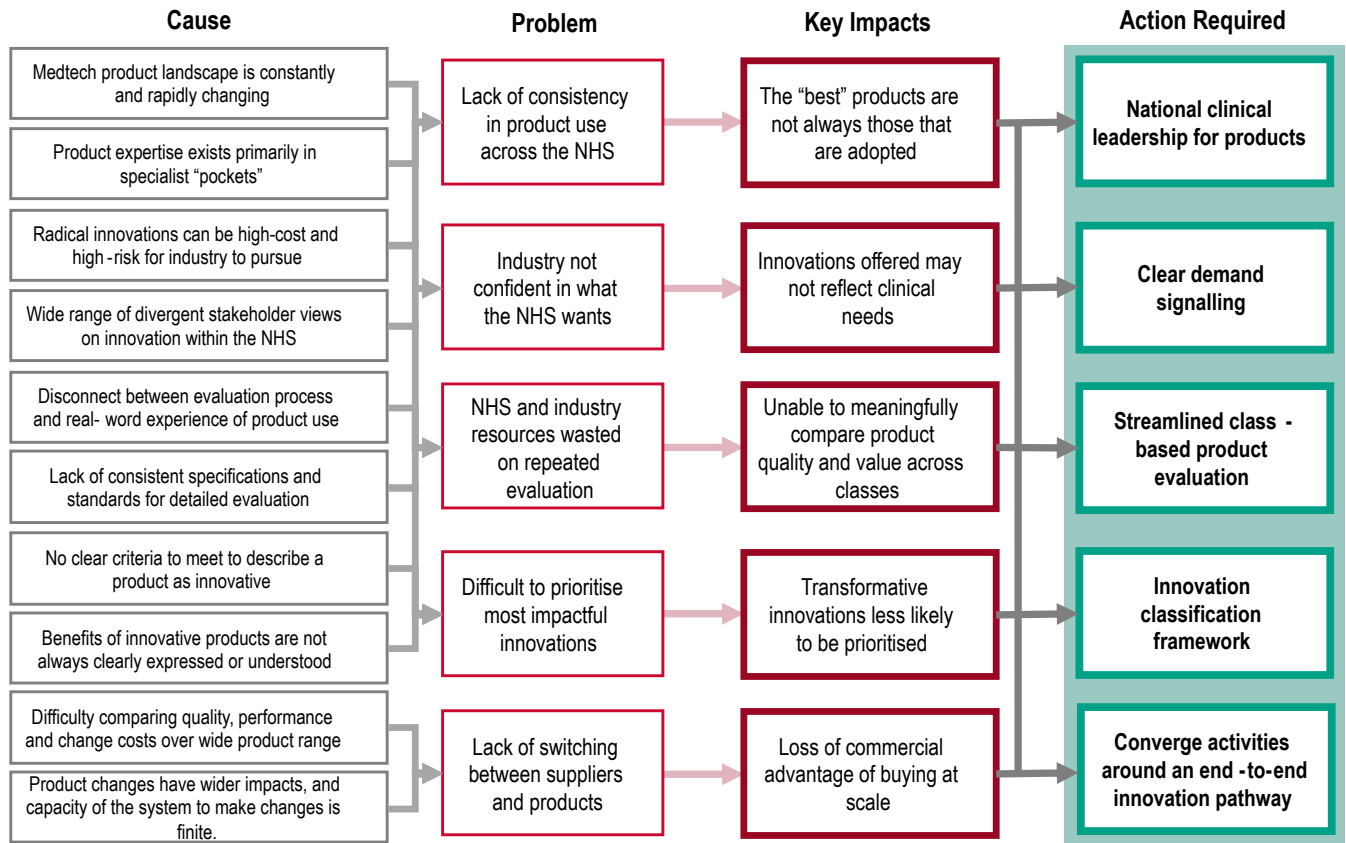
Cause

Problem

Key Impacts

Action Required

Medtech product landscape is constantly and rapidly changing

Product expertise exists primarily in specialist "pockets"

Radical innovations can be high-cost and high -risk for industry to pursue

Wide range of divergent stakeholder views on innovation within the NHS

Disconnect between evaluation process and real- word experience of product use

Lack of consistent specifications and standards for detailed evaluation

No clear criteria to meet to describe a product as innovative

Benefits of innovative products are not always clearly expressed or understood

Difficulty comparing quality, performance and change costs over wide product range

Product changes have wider impacts, and capacity of the system to make changes is finite.

Lack of consistency in product use across the NHS

Industry not confident in what the NHS wants

NHS and industry resources wasted on repeated evaluation

Difficult to prioritise most impactful innovations

Lack of switching between suppliers and products

The "best" products are not always those that are adopted

Innovations offered may not reflect clinical needs

Unable to meaningfully compare product quality and value across classes

Transformative innovations less likely to be prioritised

Loss of commercial advantage of buying at scale

National clinical leadership for products

Clear demand signalling

Streamlined class - based product evaluation

Innovation classification framework

Converge activities around an end -to-end innovation pathway